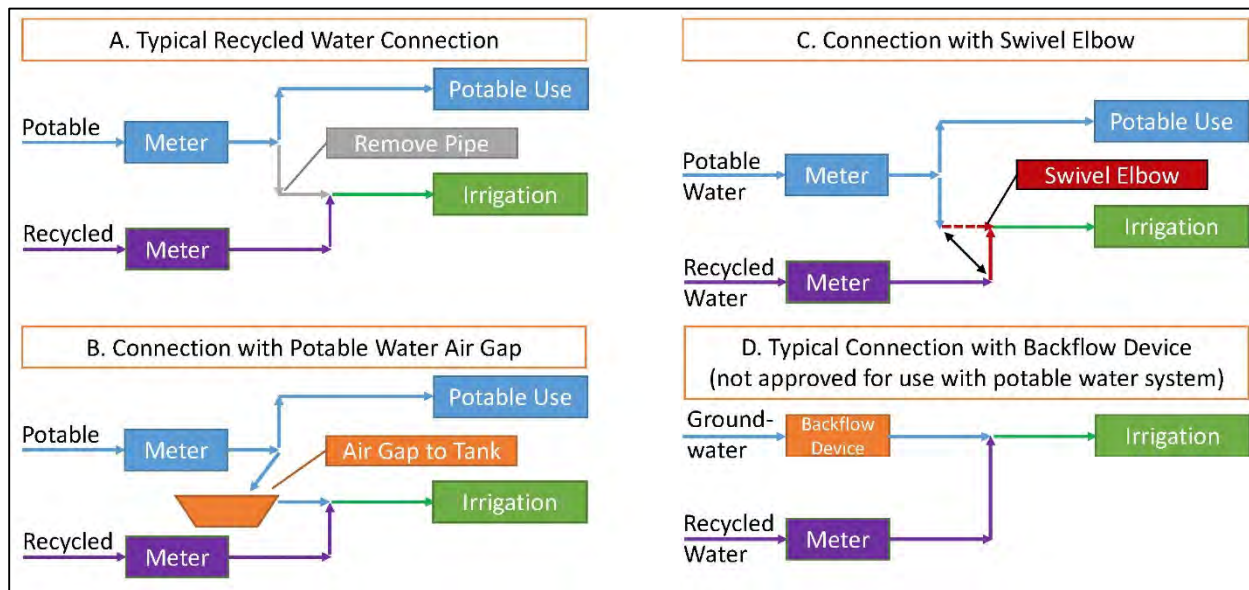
A. Typical Recycled Water Connection

Potable
Meter
Potable Use
Remove Pipe
Irrigation
Recycled
Meter

B. Connection with Potable Water Air Gap

Potable
Meter
Potable Use
Air Gap to Tank
Irrigation
Recycled
Meter

C. Connection with Swivel Elbow

Potable Water
Meter
Potable Use
Swivel Elbow
Irrigation
Recycled Water
Meter

D. Typical Connection with Backflow Device (not approved for use with potable water system)

Ground-water
Backflow Device
Irrigation
Recycled Water
Meter